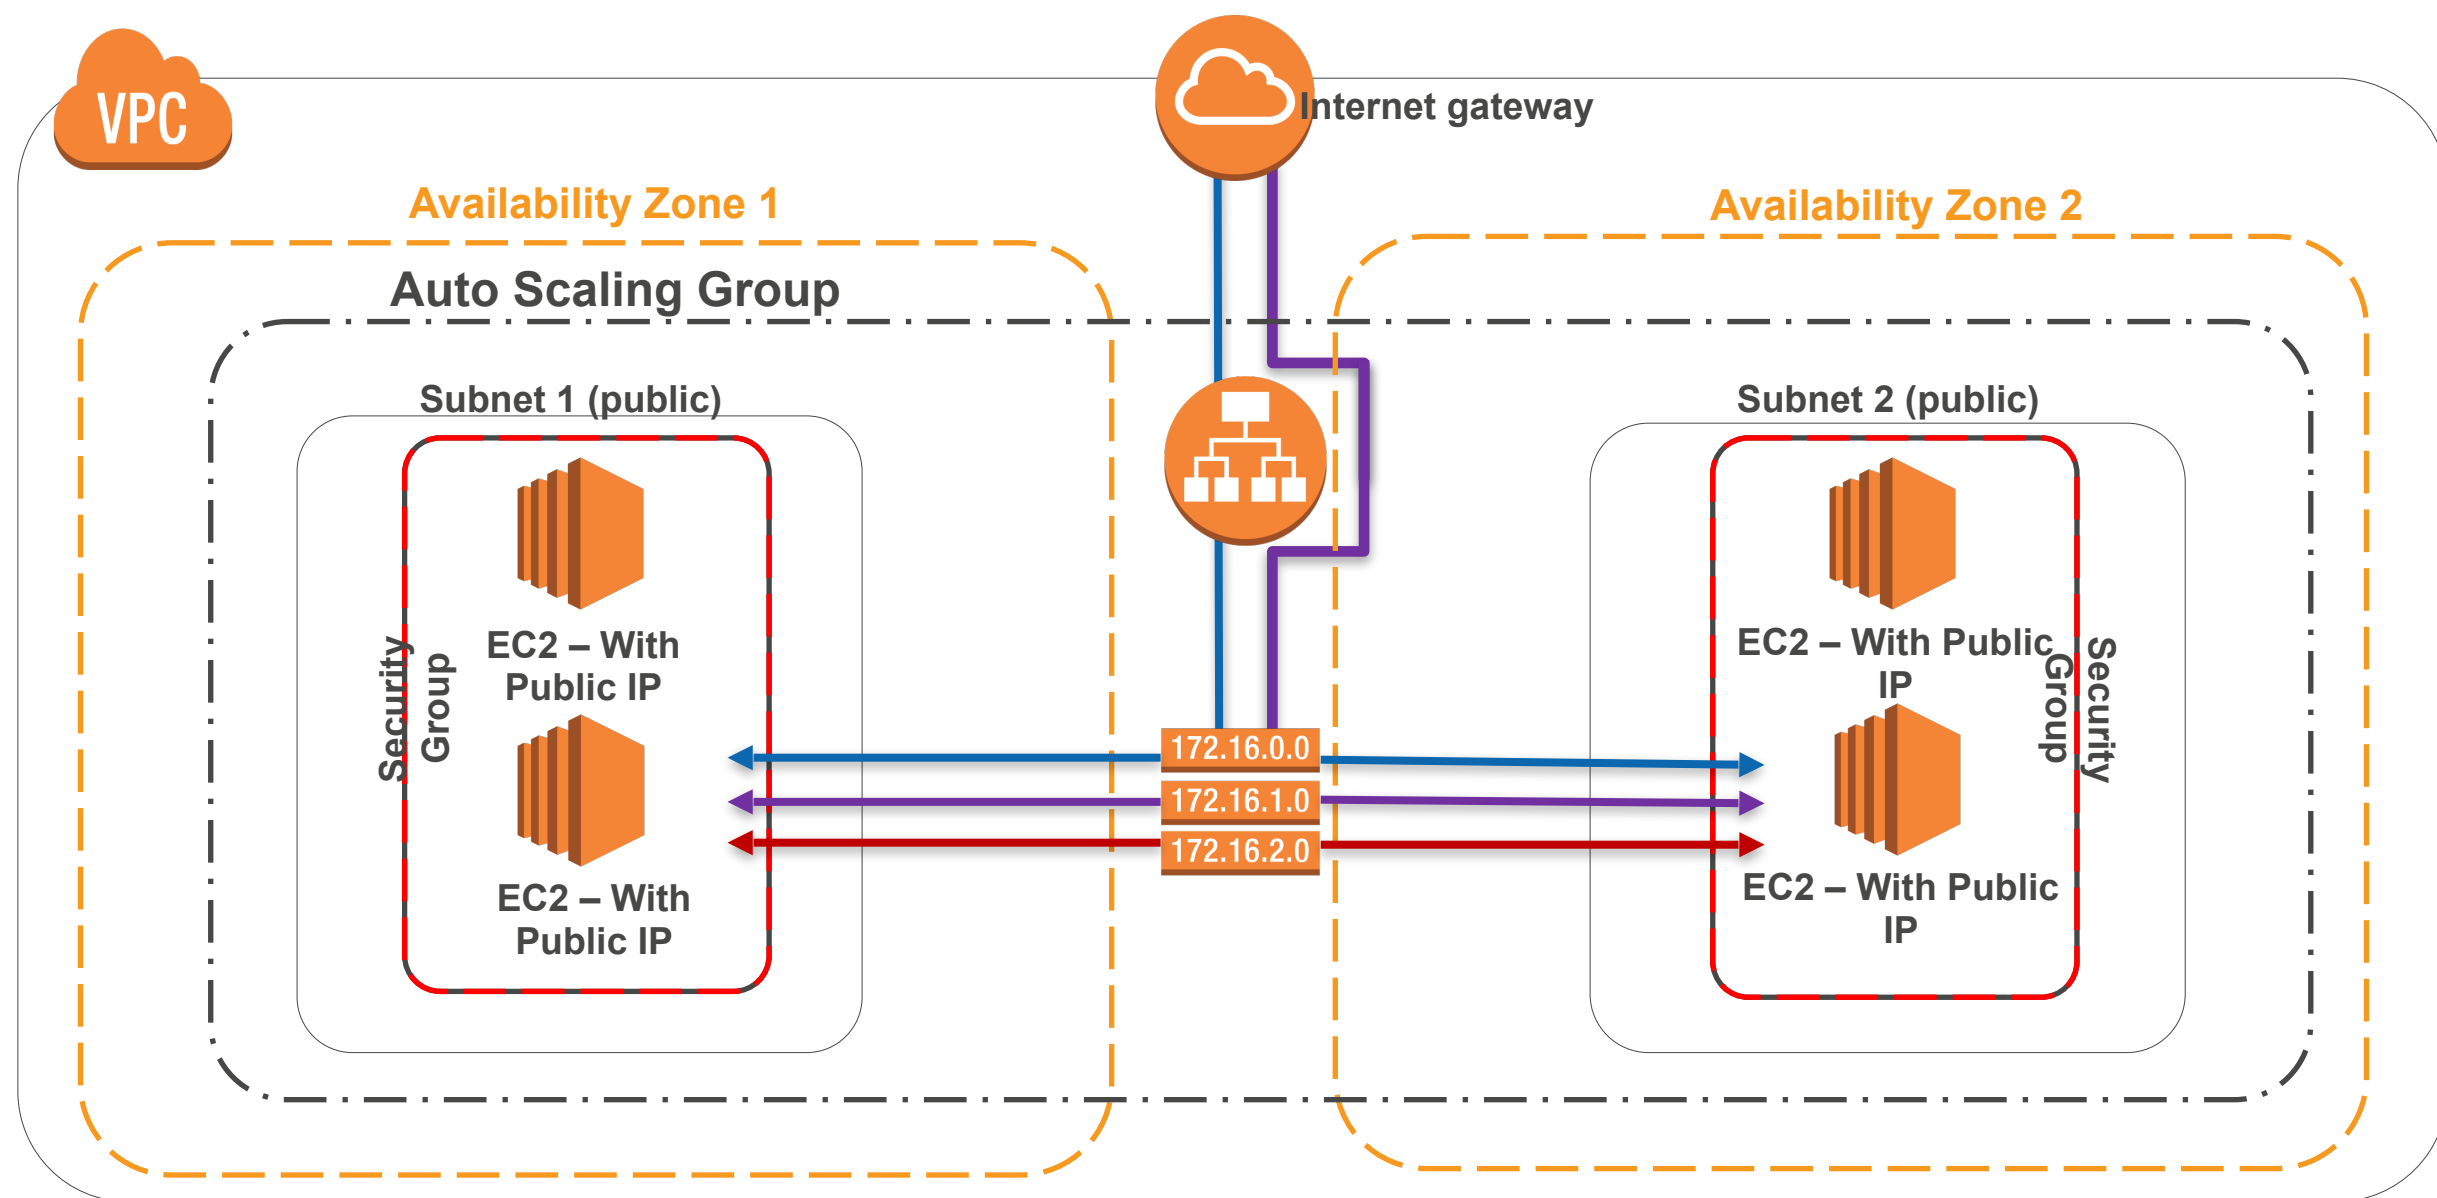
VPC

Internet gateway

Availability Zone 1

Availability Zone 2

Auto Scaling Group

Subnet 1 (public)

Subnet 2 (public)

Security Group

EC2 – With Public IP

EC2 – With Public IP

EC2 – With Public IP

EC2 – With Public IP

Security Group

172.16.0.0

172.16.1.0

172.16.2.0